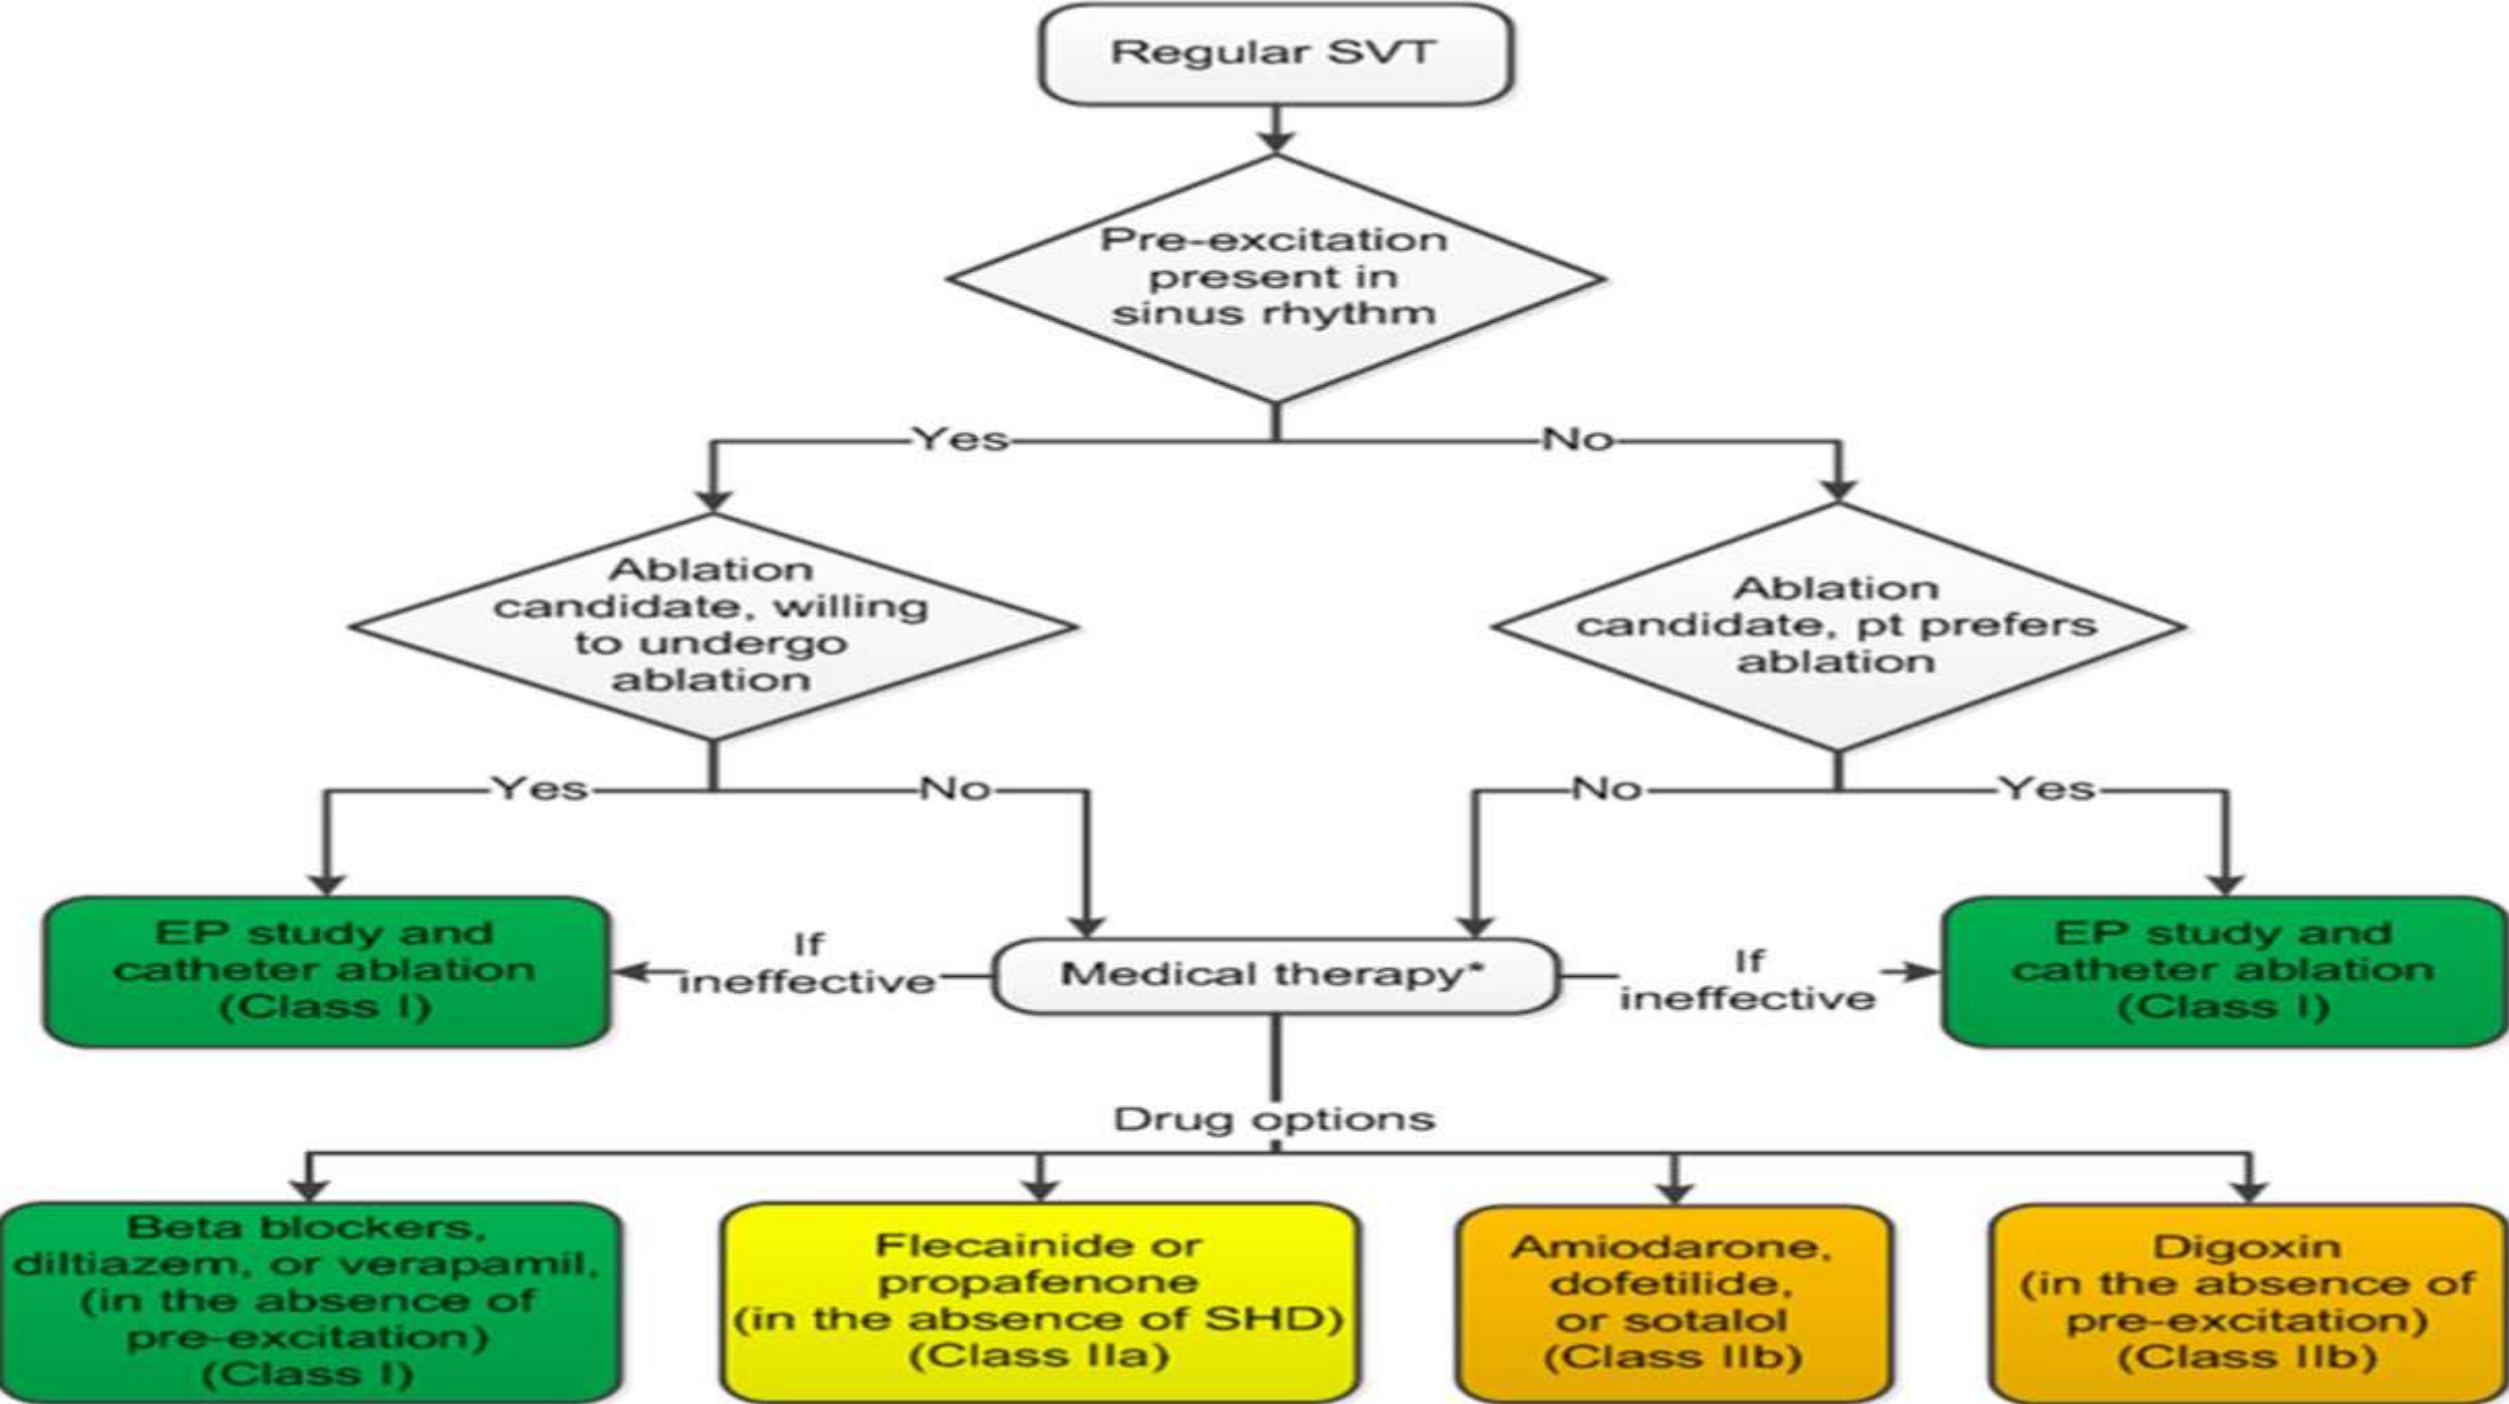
Regular SVT

Pre-excitation present in sinus rhythm

Yes

No

Ablation candidate, willing to undergo ablation

Ablation candidate, pt prefers ablation

Yes

No

No

Yes

EP study and catheter ablation (Class I)

If ineffective

Medical therapy*

If ineffective

EP study and catheter ablation (Class I)

Drug options

Beta blockers, diltiazem, or verapamil, (in the absence of pre-excitation) (Class I)

Flecainide or propafenone (in the absence of SHD) (Class IIa)

Amiodarone, dofetilide, or sotalol (Class IIb)

Digoxin (in the absence of pre-excitation) (Class IIb)